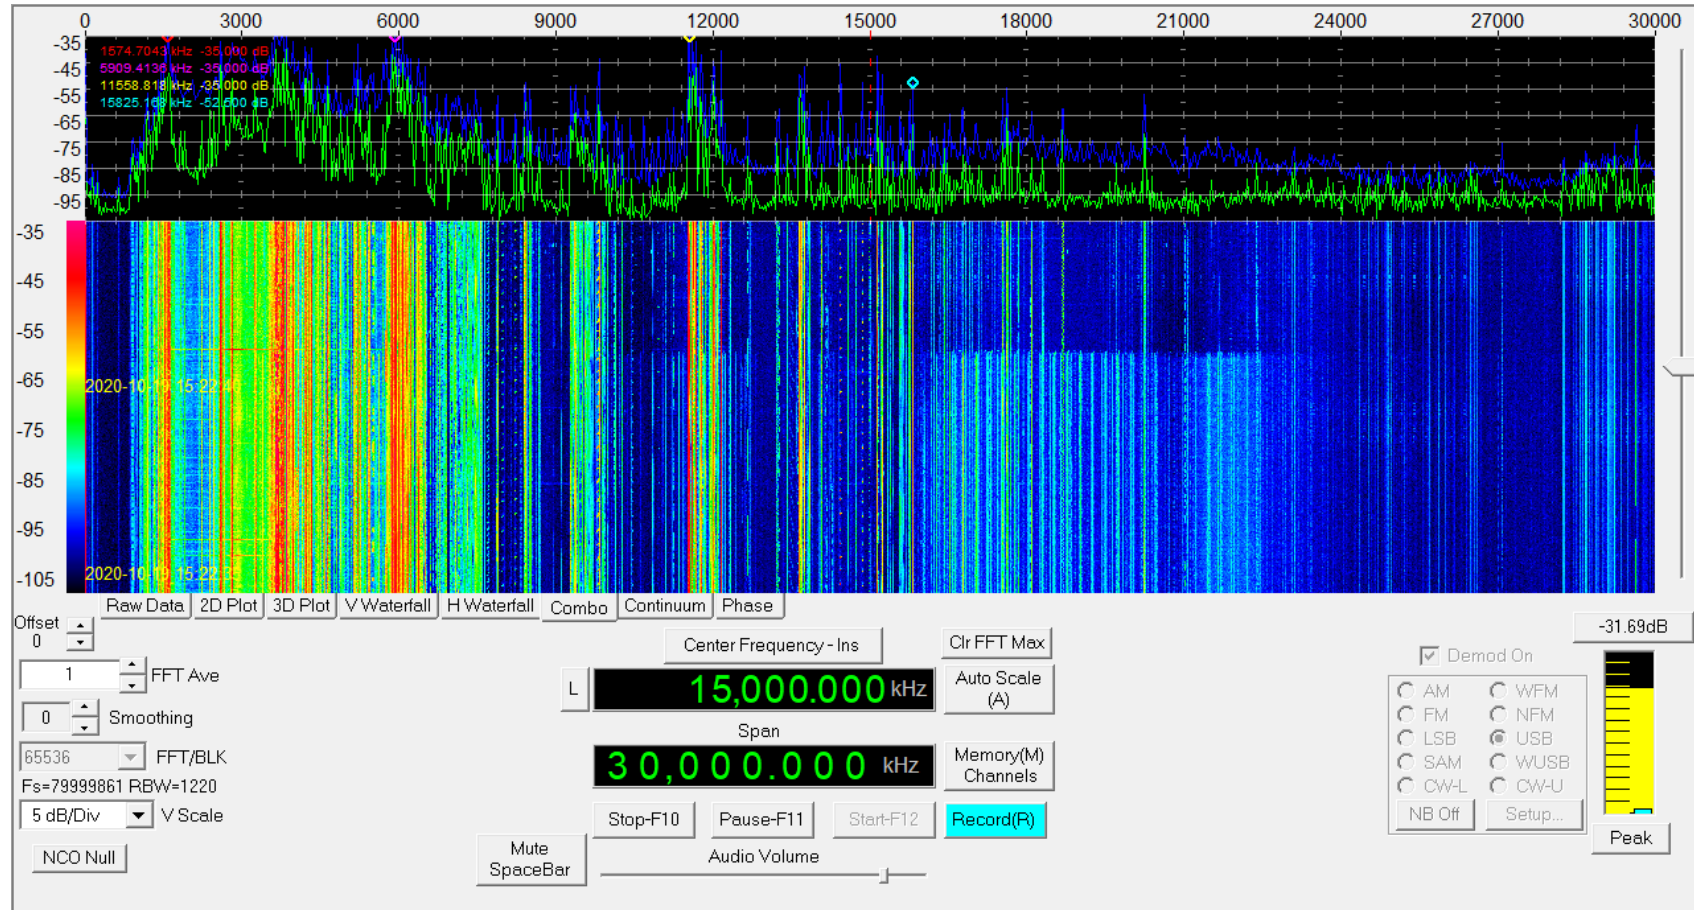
0 3000 6000 9000 12000 15000 18000 21000 24000 27000 30000

-35
-45
-55
-65
-75
-85
-95

1574.7043 kHz -35.000 dB
5909.4136 kHz -35.000 dB
11558.818 kHz -35.000 dB
15825.168 kHz -52.500 dB

-35
-45
-55
-65
-75
-85
-95
-105

2020-10-19 15:22:41
2020-10-19 15:22:31

Raw Data | 2D Plot | 3D Plot | V Waterfall | H Waterfall | Combo | Continuum | Phase

Offset
0

1 FFT Ave

0 Smoothing

65536 FFT/BLK

Fs=79999861 RBW=1220

5 dB/Div V Scale

NCO Null

Center Frequency - Ins

L

15,000.000 kHz

Span

30,000.000 kHz

Clr FFT Max

Auto Scale (A)

Memory(M) Channels

Stop-F10 Pause-F11 Start-F12 Record(R)

Mute SpaceBar

Audio Volume

-31.69dB

Demod On

AM WFM
FM NFM
LSB USB
SAM WUSB
CW-L CW-U

NB Off Setup...

Peak